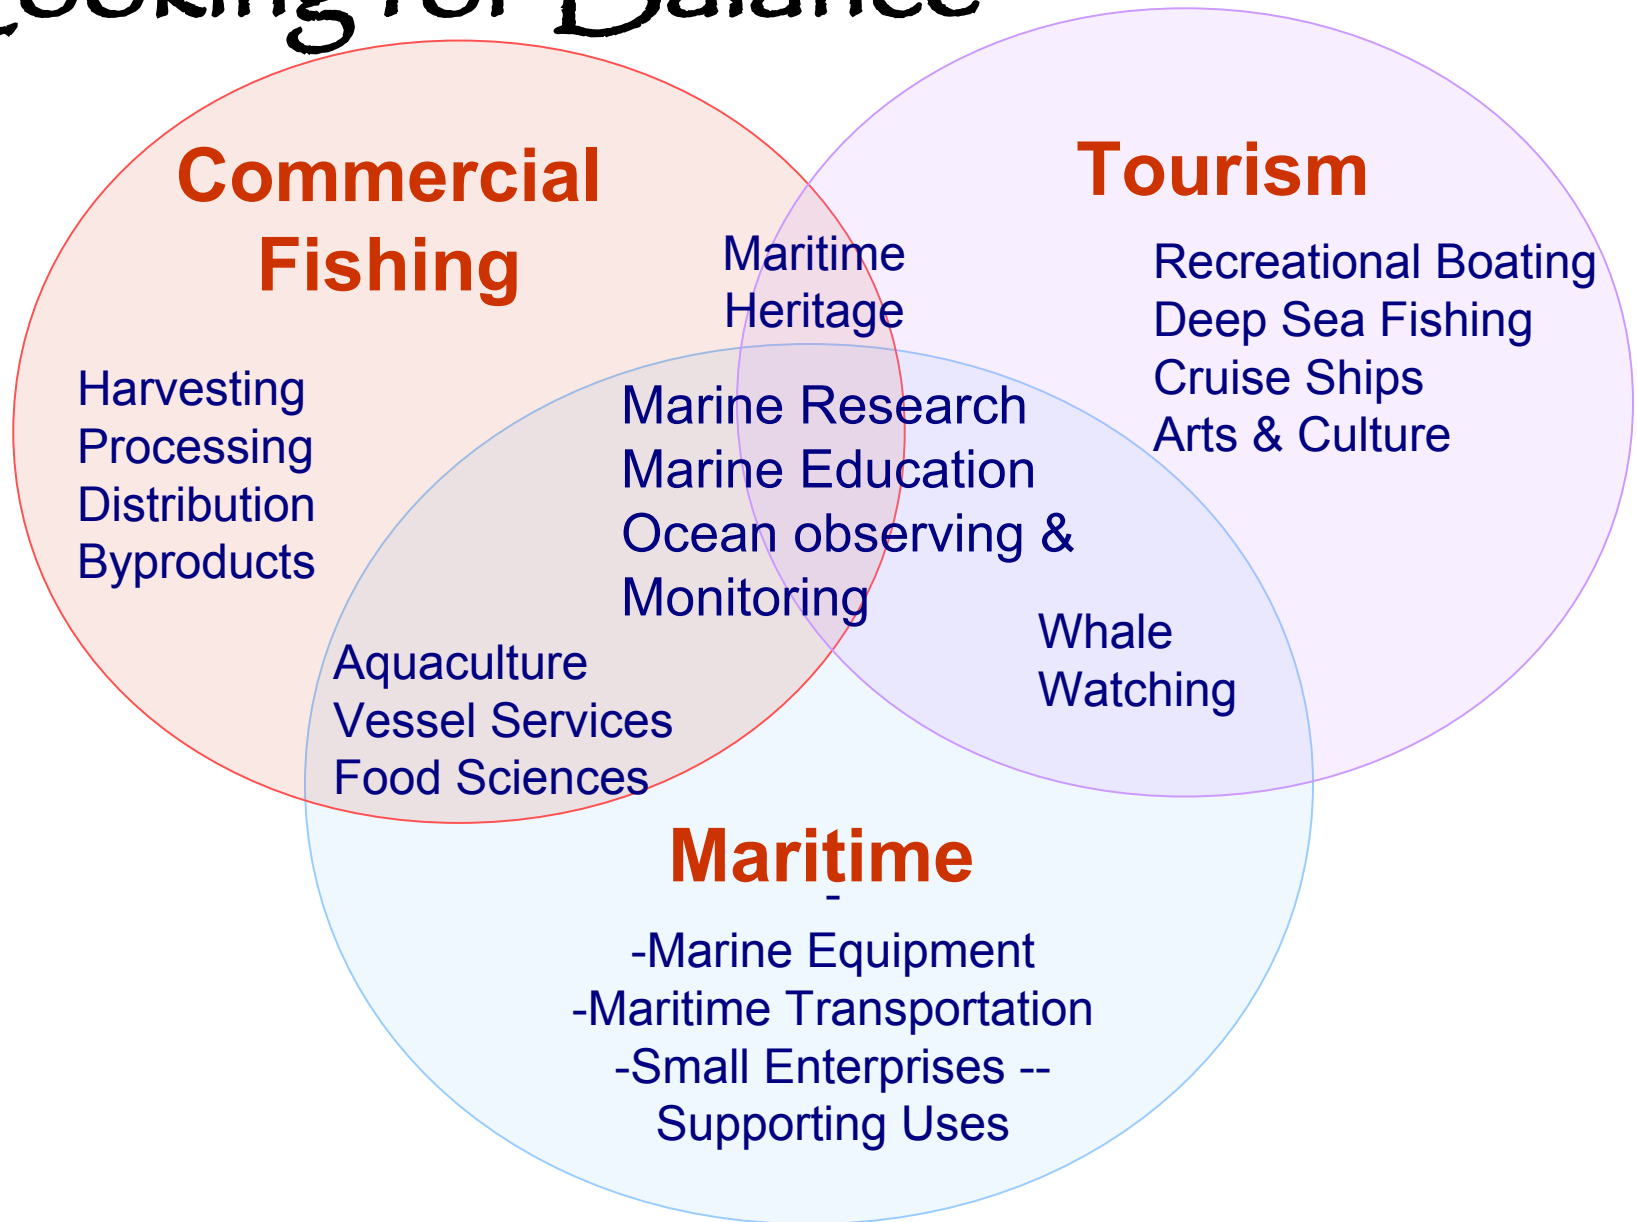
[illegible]ooking for Balance

Commercial Fishing

Harvesting
Processing
Distribution
Byproducts

Maritime Heritage

Tourism

Recreational Boating
Deep Sea Fishing
Cruise Ships
Arts & Culture

Marine Research
Marine Education
Ocean observing & Monitoring

Aquaculture
Vessel Services
Food Sciences

Whale Watching

Maritime
-
-Marine Equipment
-Maritime Transportation
-Small Enterprises --
Supporting Uses